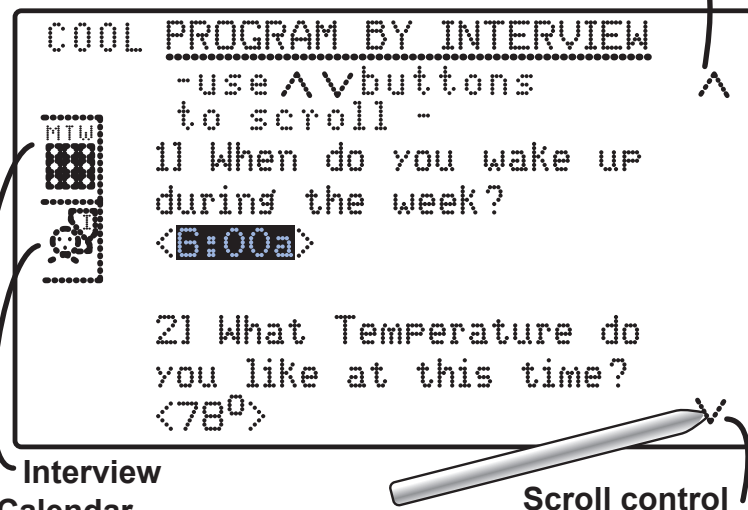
COOL PROGRAM BY INTERVIEW

-use ∧∨buttons to scroll -

MTW

1] When do you wake up during the week?

<6:00a>

2] What Temperature do you like at this time?

<78°>

^

v

Interview

Calendar

Scroll control